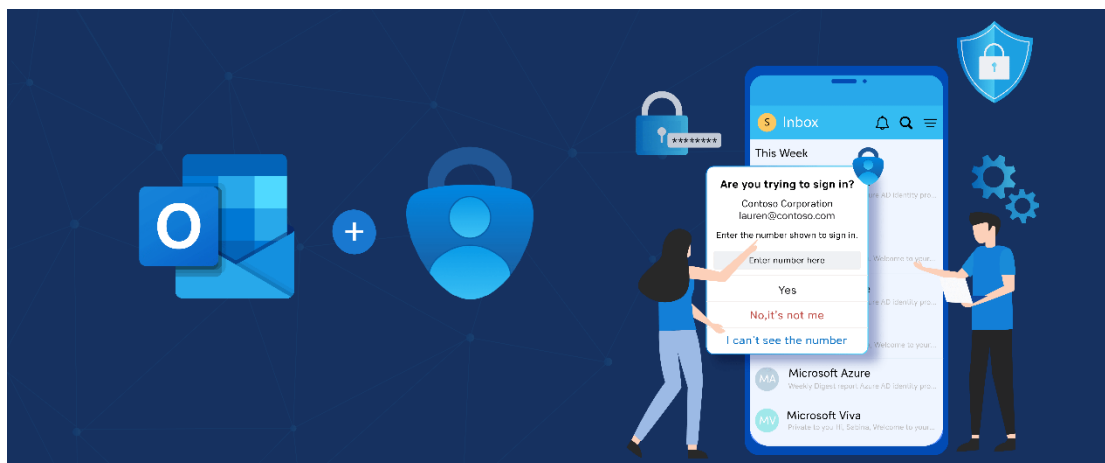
O

+

********

S Inbox

This Week

Are you trying to sign in?

Contoso Corporation
lauren@contoso.com

Enter the number shown to sign in.

Enter number here

Yes

No,it's not me

I can't see the number

MA Microsoft Azure
Weekly Digest report Azure AD Identity pro...

MV Microsoft Viva
Private to you Hi, Sabina, Welcome to your...